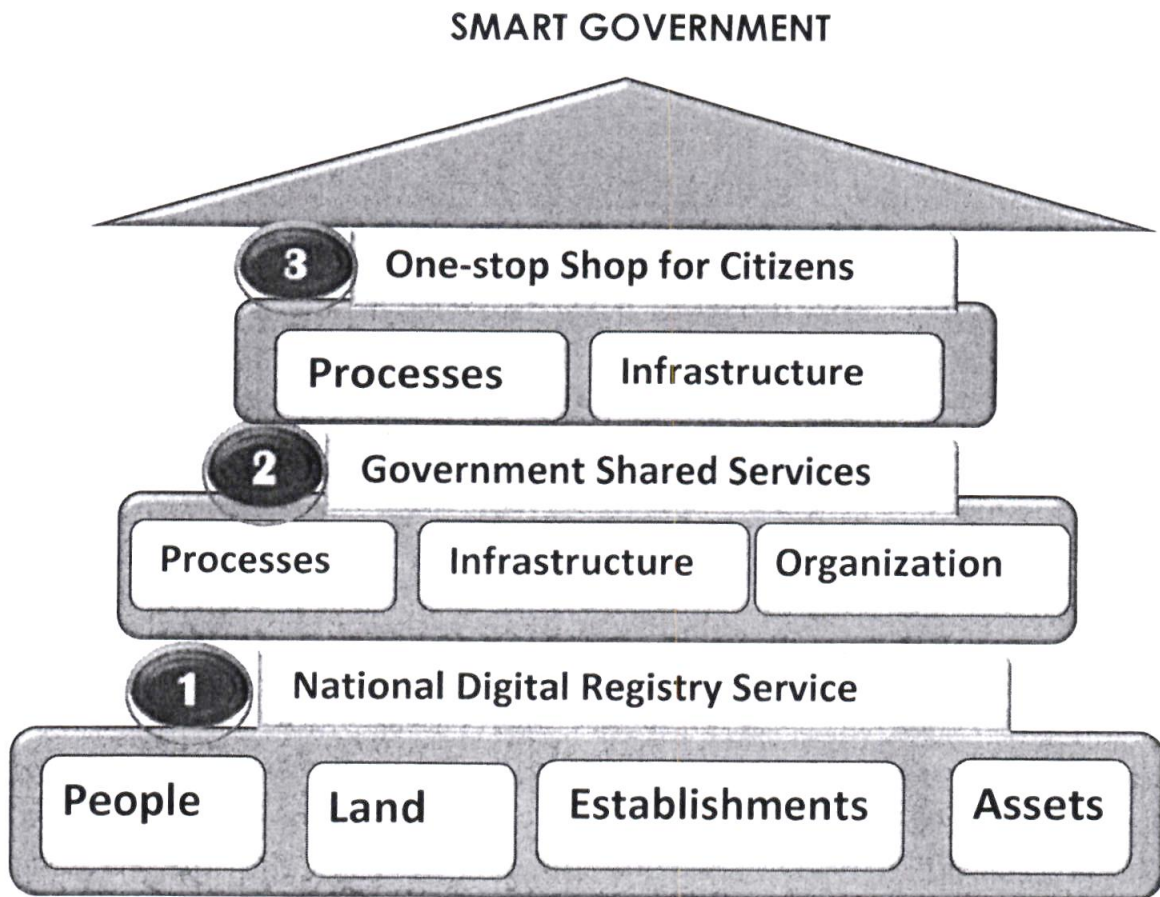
SMART GOVERNMENT

3 One-stop Shop for Citizens

Processes

Infrastructure

2 Government Shared Services

Processes

Infrastructure

Organization

1 National Digital Registry Service

People

Land

Establishments

Assets